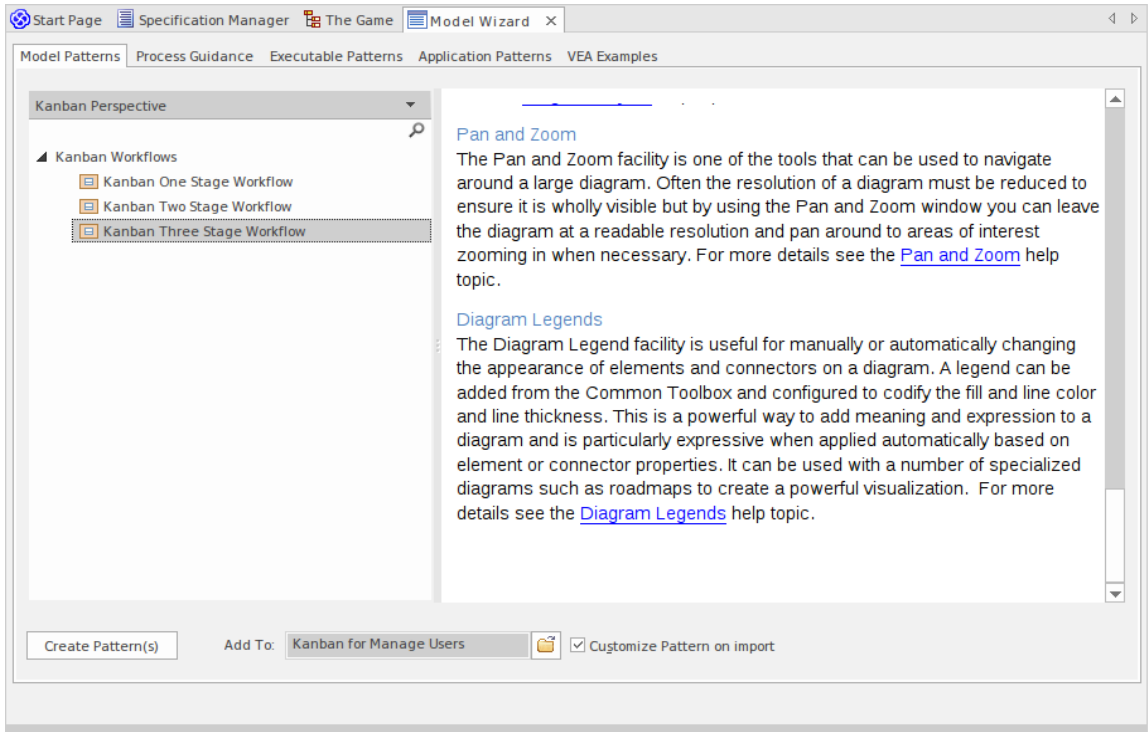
Start Page Specification Manager The Game Model Wizard ×

Model Patterns Process Guidance Executable Patterns Application Patterns VEA Examples

Kanban Perspective

Kanban Workflows
Kanban One Stage Workflow
Kanban Two Stage Workflow
Kanban Three Stage Workflow

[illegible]

Pan and Zoom
The Pan and Zoom facility is one of the tools that can be used to navigate around a large diagram. Often the resolution of a diagram must be reduced to ensure it is wholly visible but by using the Pan and Zoom window you can leave the diagram at a readable resolution and pan around to areas of interest zooming in when necessary. For more details see the Pan and Zoom help topic.

Diagram Legends
The Diagram Legend facility is useful for manually or automatically changing the appearance of elements and connectors on a diagram. A legend can be added from the Common Toolbox and configured to codify the fill and line color and line thickness. This is a powerful way to add meaning and expression to a diagram and is particularly expressive when applied automatically based on element or connector properties. It can be used with a number of specialized diagrams such as roadmaps to create a powerful visualization. For more details see the Diagram Legends help topic.

Create Pattern(s)
Add To: Kanban for Manage Users
Customize Pattern on import